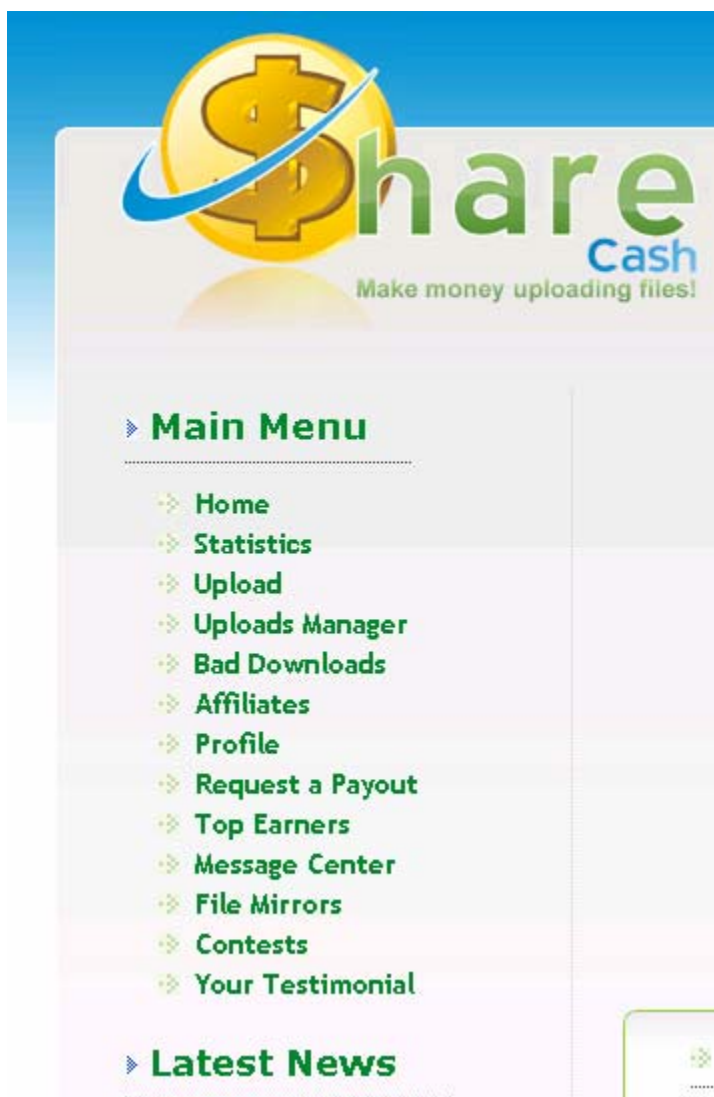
$hare
Cash
Make money uploading files!

Main Menu

Home
Statistics
Upload
Uploads Manager
Bad Downloads
Affiliates
Profile
Request a Payout
Top Earners
Message Center
File Mirrors
Contests
Your Testimonial

Latest News